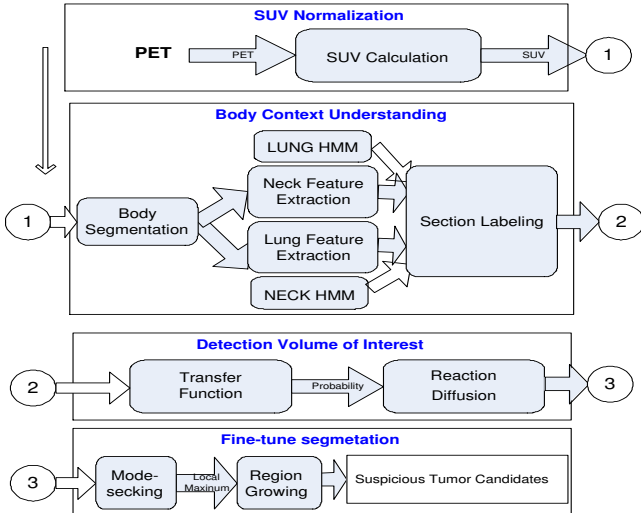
SUV Normalization

PET

PET

SUV Calculation

SUV

1

Body Context Understanding

LUNG HMM

Neck Feature Extraction

1

Body Segmentation

Section Labeling

2

Lung Feature Extraction

NECK HMM

Detection Volume of Interest

2

Transfer Function

Probability

Reaction Diffusion

3

Fine-tune segmetation

3

Mode-secking

Local Maximum

Region Growing

Suspicious Tumor Candidates